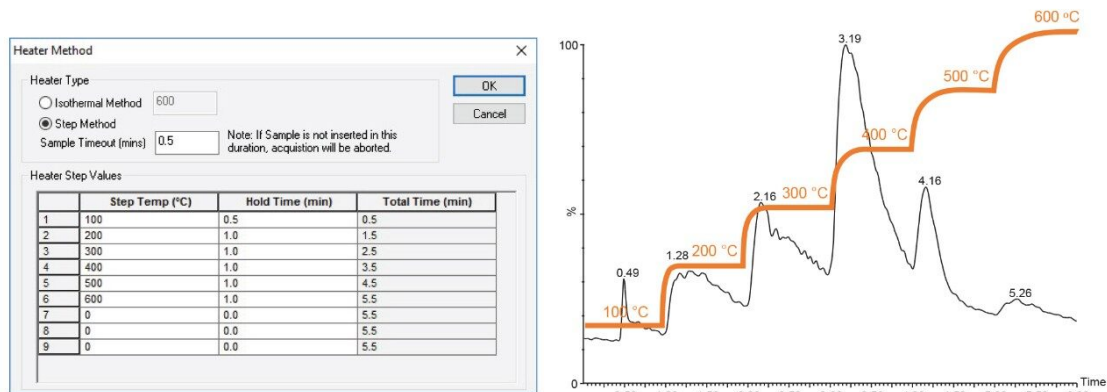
Heater Method ×

Heater Type
Isothermal Method 600
Step Method
Sample Timeout (mins) 0.5
Note: If Sample is not inserted in this duration, acquistion will be aborted.

OK
Cancel

Heater Step Values

| | Step Temp (°C) | Hold Time (min) | Total Time (min) |
|---|---|---|---|
| 1 | 100 | 0.5 | 0.5 |
| 2 | 200 | 1.0 | 1.5 |
| 3 | 300 | 1.0 | 2.5 |
| 4 | 400 | 1.0 | 3.5 |
| 5 | 500 | 1.0 | 4.5 |
| 6 | 600 | 1.0 | 5.5 |
| 7 | 0 | 0.0 | 5.5 |
| 8 | 0 | 0.0 | 5.5 |
| 9 | 0 | 0.0 | 5.5 |

100
%
0
Time
0.49
1.28
2.16
3.19
4.16
5.26
100 °C
200 °C
300 °C
400 °C
500 °C
600 °C